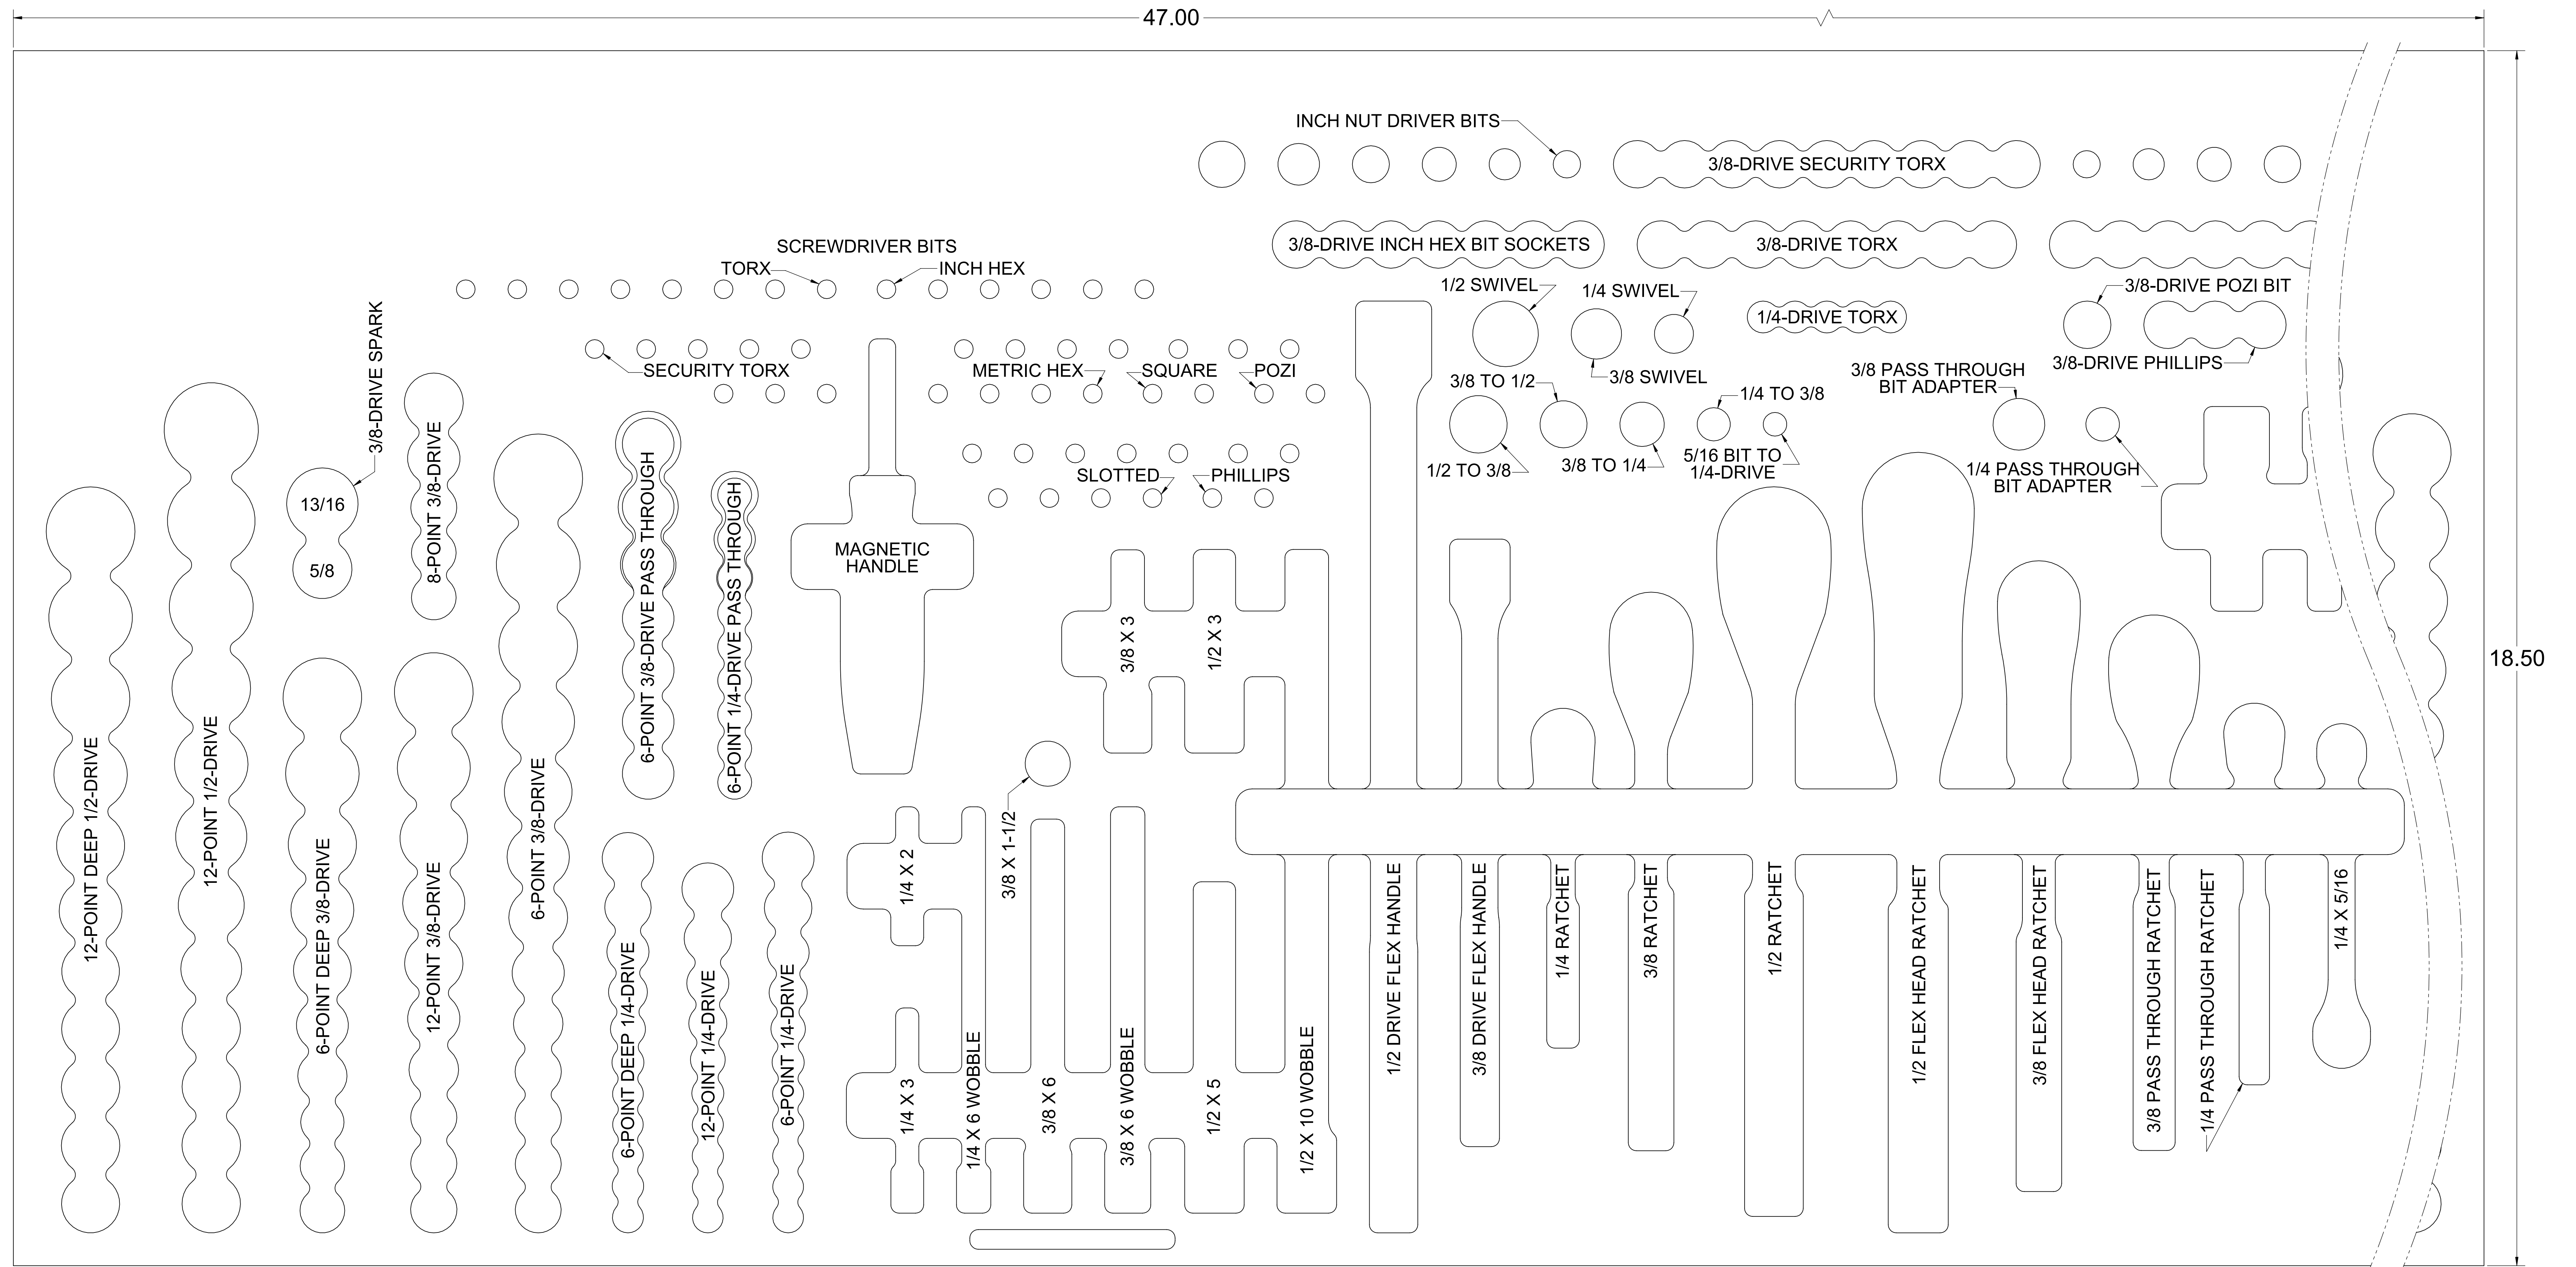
47.00

18.50

INCH NUT DRIVER BITS

3/8-DRIVE SECURITY TORX

3/8-DRIVE INCH HEX BIT SOCKETS

3/8-DRIVE TORX

SCREWDRIVER BITS

TORX

INCH HEX

1/2 SWIVEL

1/4 SWIVEL

1/4-DRIVE TORX

3/8-DRIVE POZI BIT

3/8-DRIVE PHILLIPS

3/8-DRIVE SPARK

SECURITY TORX

METRIC HEX

SQUARE

POZI

3/8 SWIVEL

3/8 TO 1/2

1/4 TO 3/8

3/8 PASS THROUGH BIT ADAPTER

13/16

5/8

8-POINT 3/8-DRIVE

6-POINT 3/8-DRIVE PASS THROUGH

6-POINT 1/4-DRIVE PASS THROUGH

SLOTTED

PHILLIPS

1/2 TO 3/8

3/8 TO 1/4

5/16 BIT TO 1/4-DRIVE

1/4 PASS THROUGH BIT ADAPTER

MAGNETIC HANDLE

3/8 X 3

1/2 X 3

12-POINT DEEP 1/2-DRIVE

12-POINT 1/2-DRIVE

6-POINT DEEP 3/8-DRIVE

12-POINT 3/8-DRIVE

6-POINT 3/8-DRIVE

3/8 X 1-1/2

1/4 X 2

6-POINT DEEP 1/4-DRIVE

12-POINT 1/4-DRIVE

6-POINT 1/4-DRIVE

1/4 X 3

1/4 X 6 WOBBLE

3/8 X 6

3/8 X 6 WOBBLE

1/2 X 5

1/2 X 10 WOBBLE

1/2 DRIVE FLEX HANDLE

3/8 DRIVE FLEX HANDLE

1/4 RATCHET

3/8 RATCHET

1/2 RATCHET

1/2 FLEX HEAD RATCHET

3/8 FLEX HEAD RATCHET

3/8 PASS THROUGH RATCHET

1/4 PASS THROUGH RATCHET

1/4 X 5/16